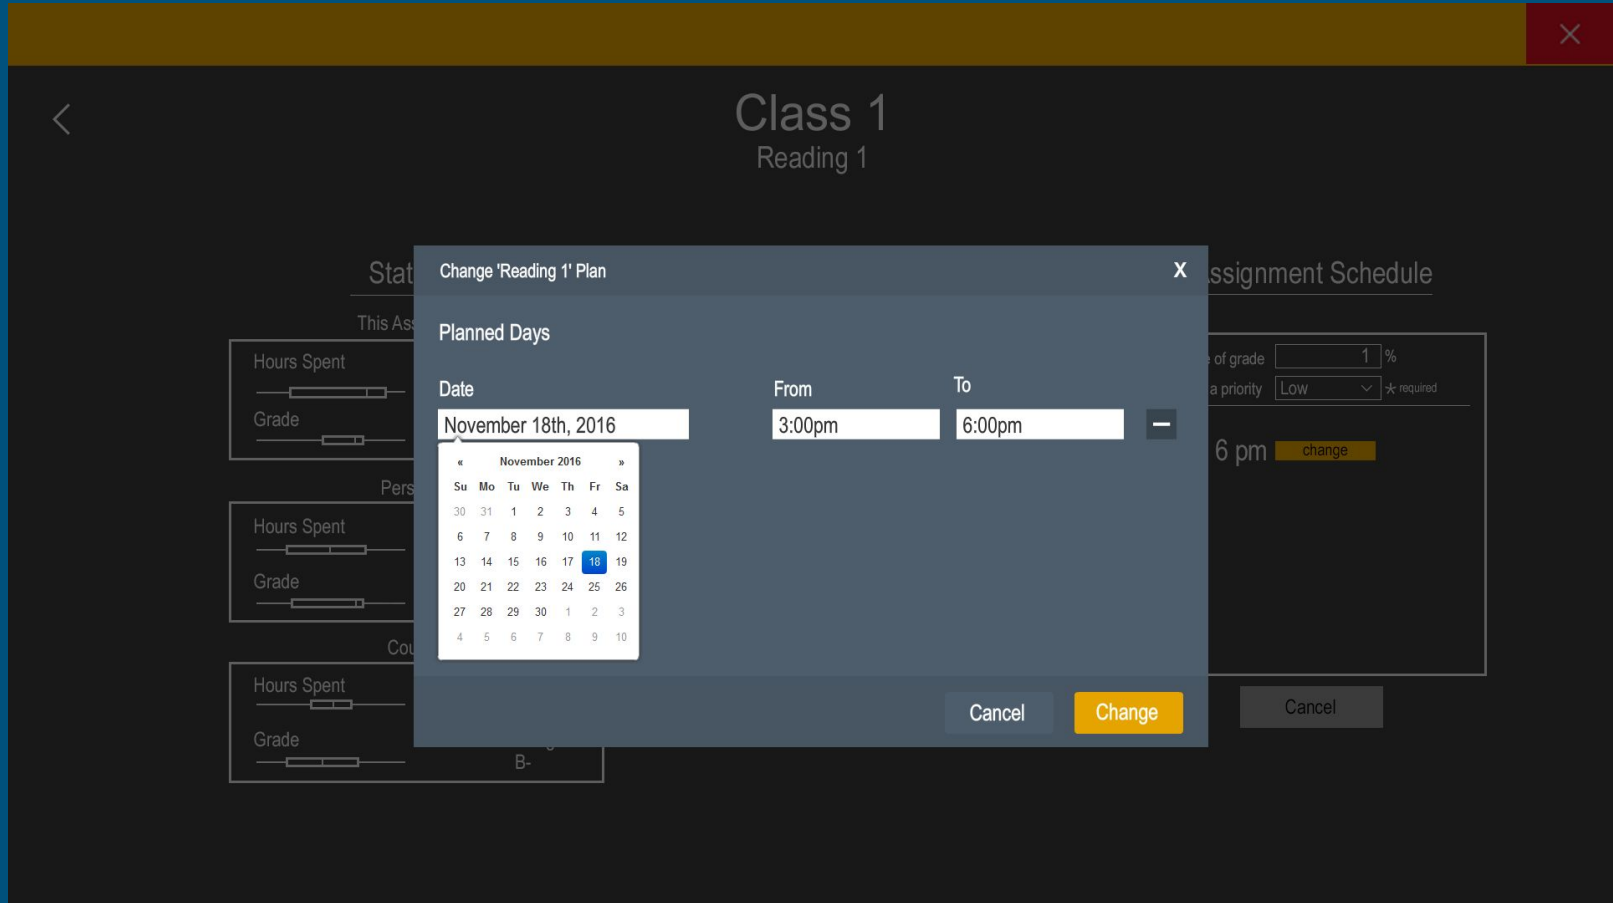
×

Class 1
Reading 1

Stat

This Ass

Hours Spent

Grade

Pers

Hours Spent

Grade

Cou

Hours Spent

Grade

B-

Change 'Reading 1' Plan X

Planned Days

Date

November 18th, 2016

« November 2016 »

| Su | Mo | Tu | We | Th | Fr | Sa |
|---|---|---|---|---|---|---|
| 30 | 31 | 1 | 2 | 3 | 4 | 5 |
| 6 | 7 | 8 | 9 | 10 | 11 | 12 |
| 13 | 14 | 15 | 16 | 17 | 18 | 19 |
| 20 | 21 | 22 | 23 | 24 | 25 | 26 |
| 27 | 28 | 29 | 30 | 1 | 2 | 3 |
| 4 | 5 | 6 | 7 | 8 | 9 | 10 |

From

3:00pm

To

6:00pm

Cancel

Change

ssignment Schedule

of grade 1 %

a priority Low

* required

6 pm change

Cancel